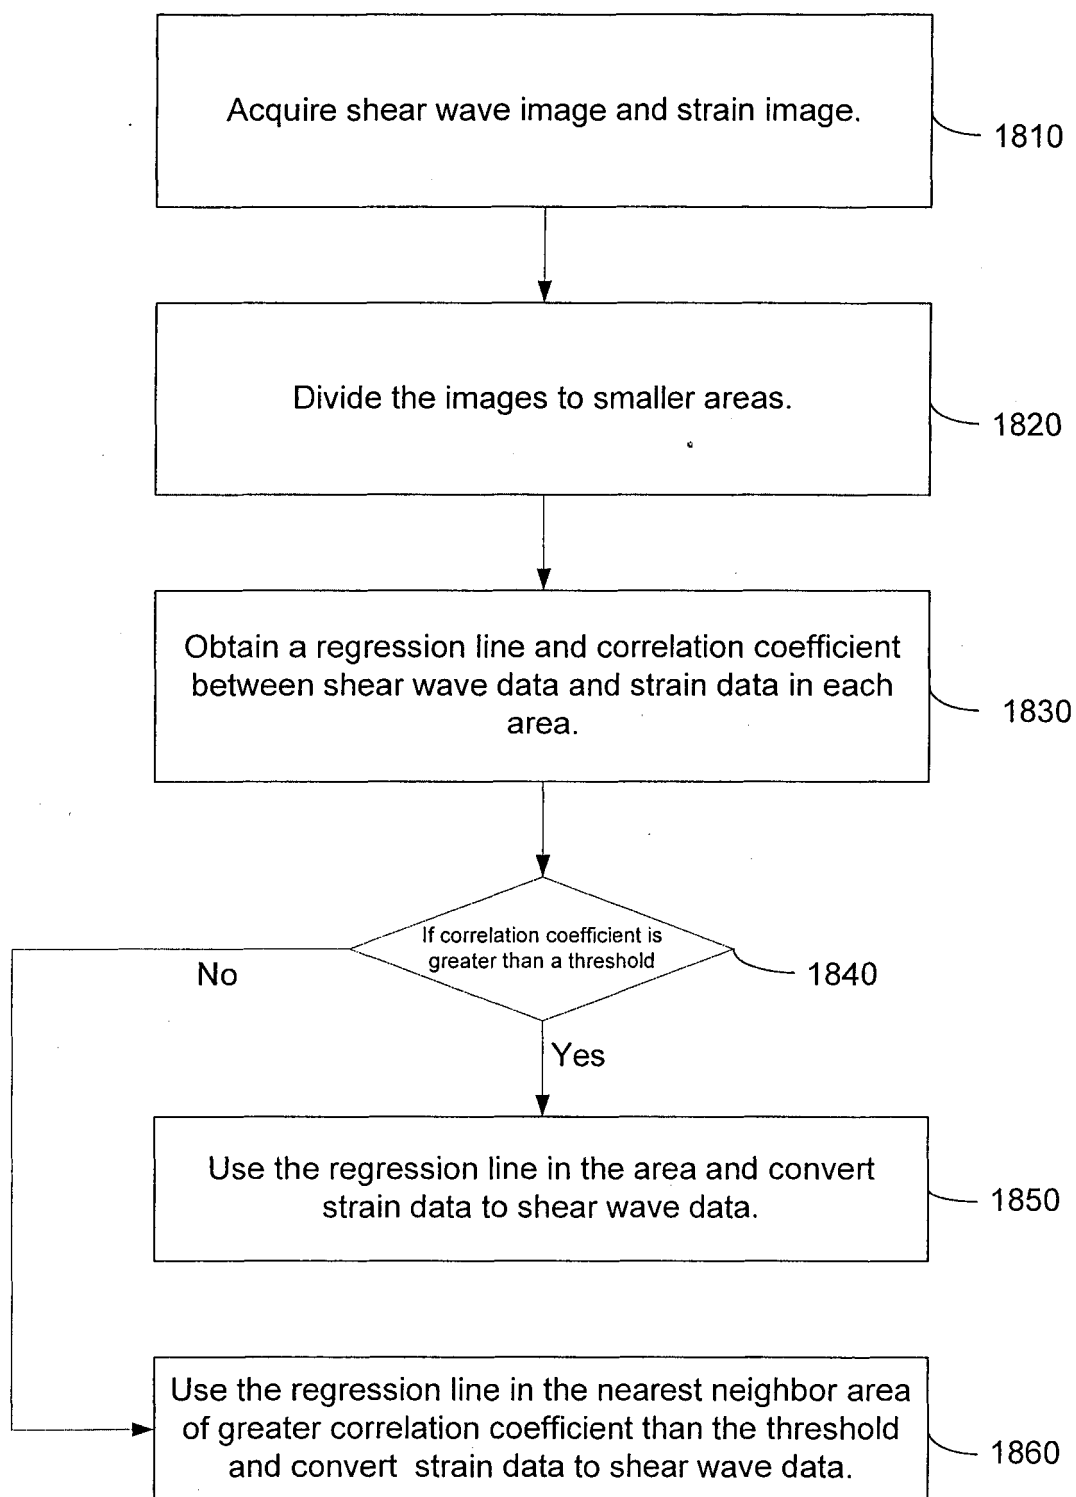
Acquire shear wave image and strain image.

1810

Divide the images to smaller areas.

1820

Obtain a regression line and correlation coefficient between shear wave data and strain data in each area.

1830

If correlation coefficient is greater than a threshold

1840

No

Yes

Use the regression line in the area and convert strain data to shear wave data.

1850

Use the regression line in the nearest neighbor area of greater correlation coefficient than the threshold and convert strain data to shear wave data.

1860